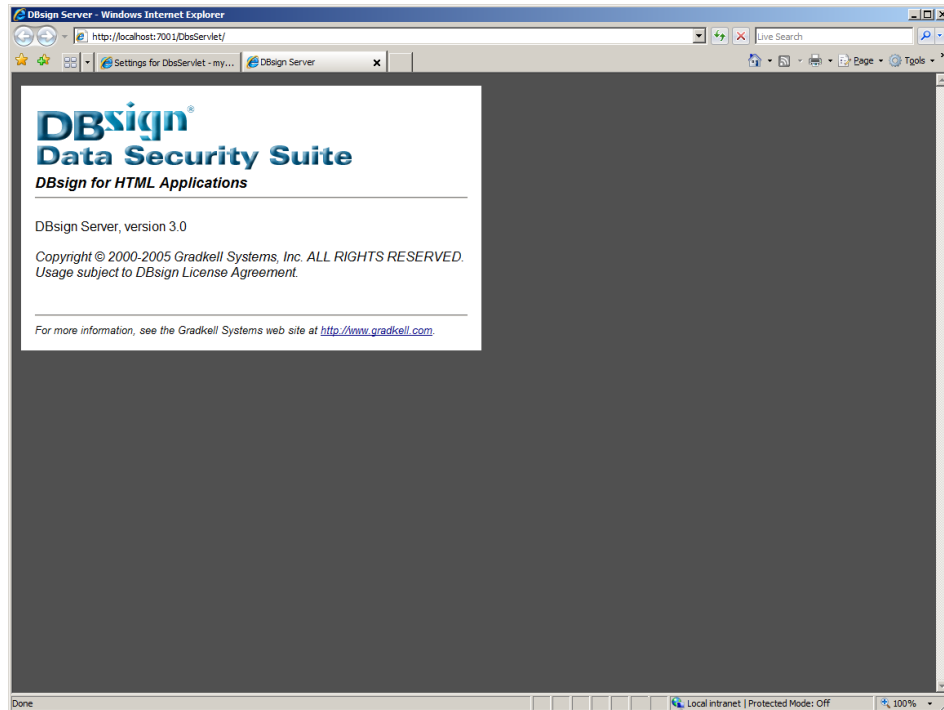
DBsign Server - Windows Internet Explorer

http://localhost:7001/DbsServlet/

Live Search

Settings for DbsServlet - my...

DBsign Server

Page

Tools

DBsign®
Data Security Suite
DBsign for HTML Applications

DBsign Server, version 3.0

Copyright © 2000-2005 Gradkell Systems, Inc. ALL RIGHTS RESERVED. Usage subject to DBsign License Agreement.

For more information, see the Gradkell Systems web site at http://www.gradkell.com.

Done

Local intranet | Protected Mode: Off

100%